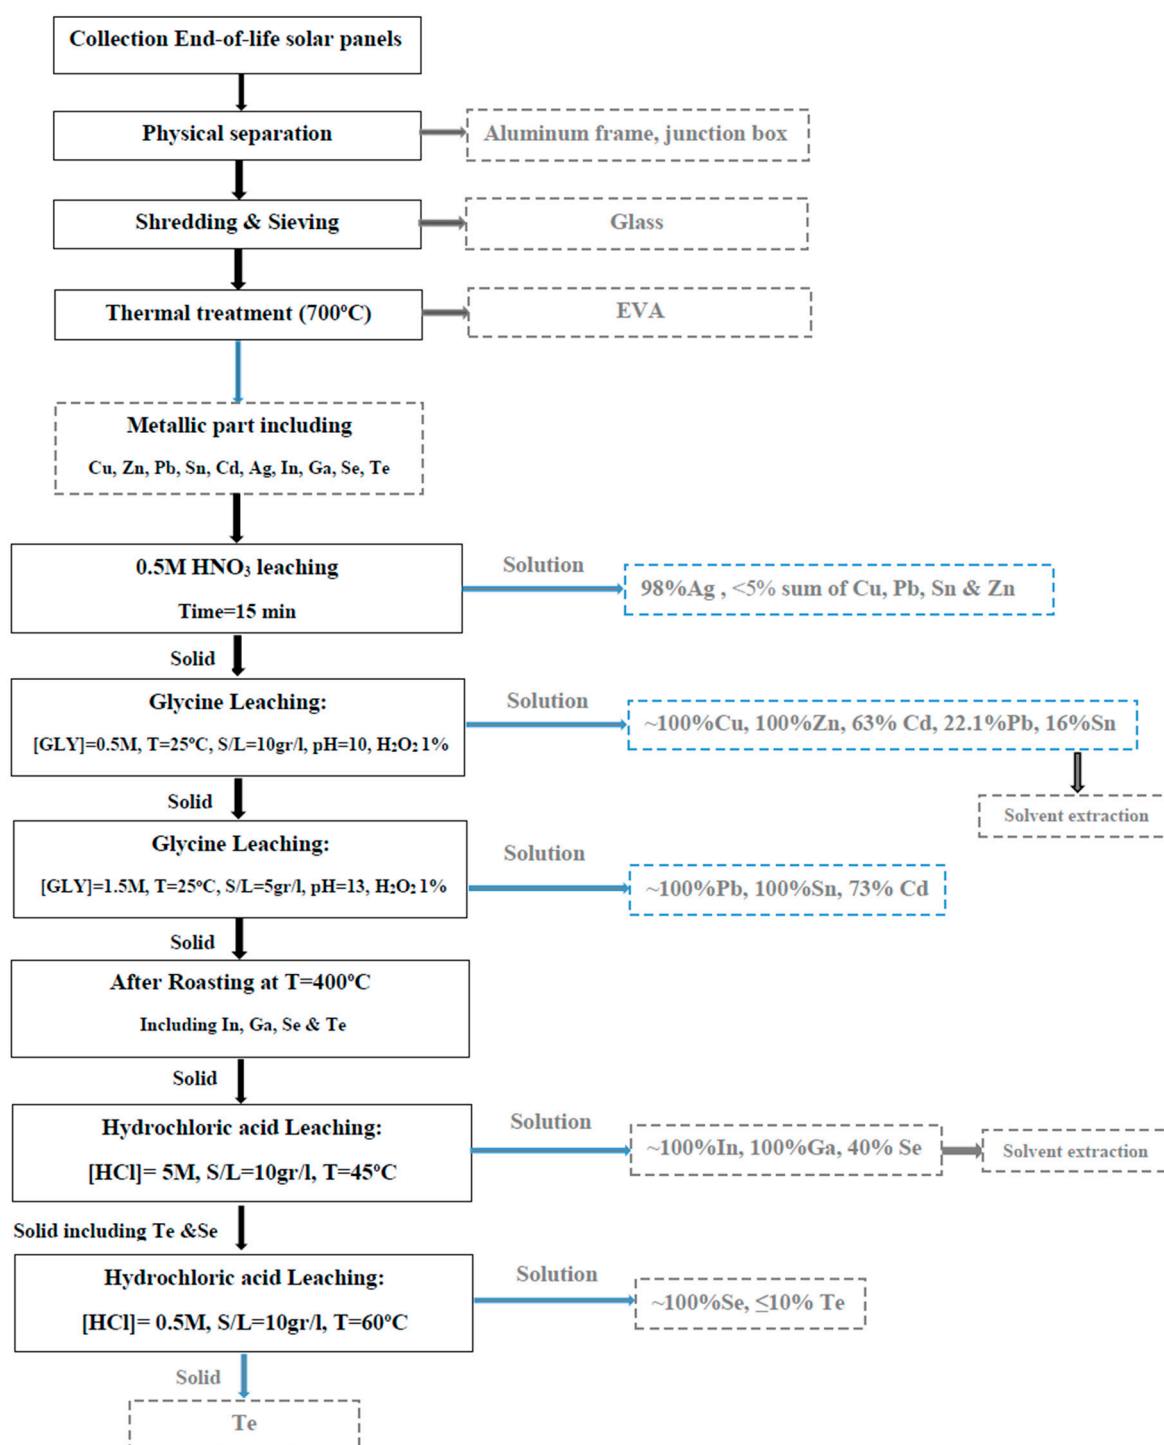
Collection End-of-life solar panels

Physical separation

Aluminum frame, junction box

Shredding & Sieving

Glass

Thermal treatment (700°C)

EVA

Metallic part including

Cu, Zn, Pb, Sn, Cd, Ag, In, Ga, Se, Te

0.5M $HNO_3$ leaching

Time=15 min

Solution

98%Ag , <5% sum of Cu, Pb, Sn & Zn

Solid

Glycine Leaching:

[GLY]=0.5M, T=25°C, S/L=10gr/l, pH=10, $H_2O_2$ 1%

Solution

~100%Cu, 100%Zn, 63% Cd, 22.1%Pb, 16%Sn

Solvent extraction

Solid

Glycine Leaching:

[GLY]=1.5M, T=25°C, S/L=5gr/l, pH=13, $H_2O_2$ 1%

Solution

~100%Pb, 100%Sn, 73% Cd

Solid

After Roasting at T=400°C

Including In, Ga, Se & Te

Solid

Hydrochloric acid Leaching:

[HCl]= 5M, S/L=10gr/l, T=45°C

Solution

~100%In, 100%Ga, 40% Se

Solvent extraction

Solid including Te &Se

Hydrochloric acid Leaching:

[HCl]= 0.5M, S/L=10gr/l, T=60°C

Solution

~100%Se, ≤10% Te

Solid

Te